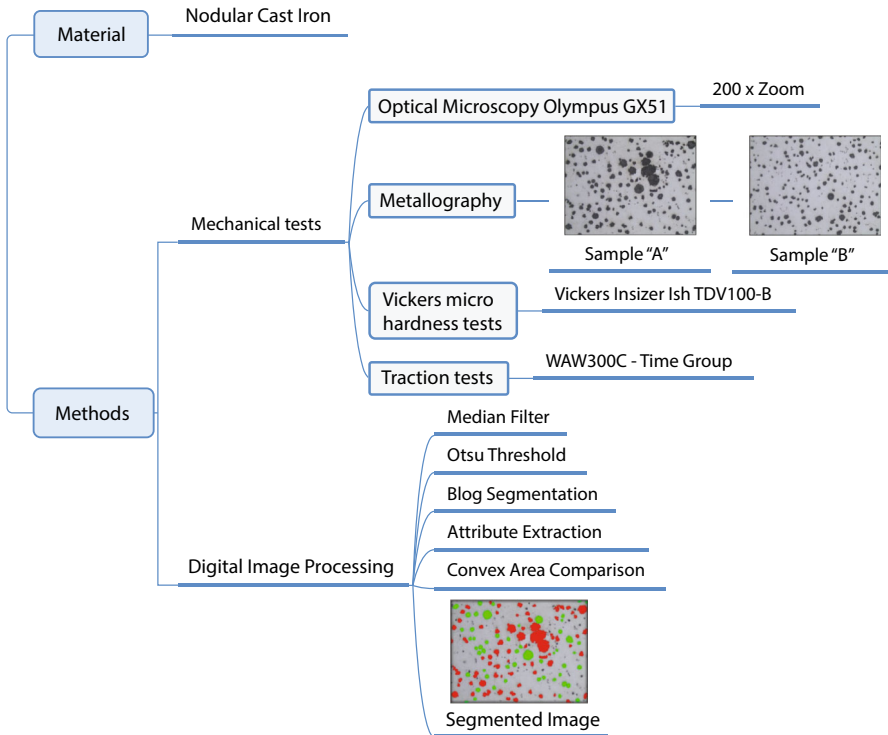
Material

Nodular Cast Iron

Methods

Mechanical tests

Optical Microscopy Olympus GX51

200 x Zoom

Metallography

Sample “A”

Sample “B”

Vickers micro hardness tests

Vickers Insizer Ish TDV100-B

Traction tests

WAW300C - Time Group

Digital Image Processing

Median Filter

Otsu Threshold

Blog Segmentation

Attribute Extraction

Convex Area Comparison

Segmented Image